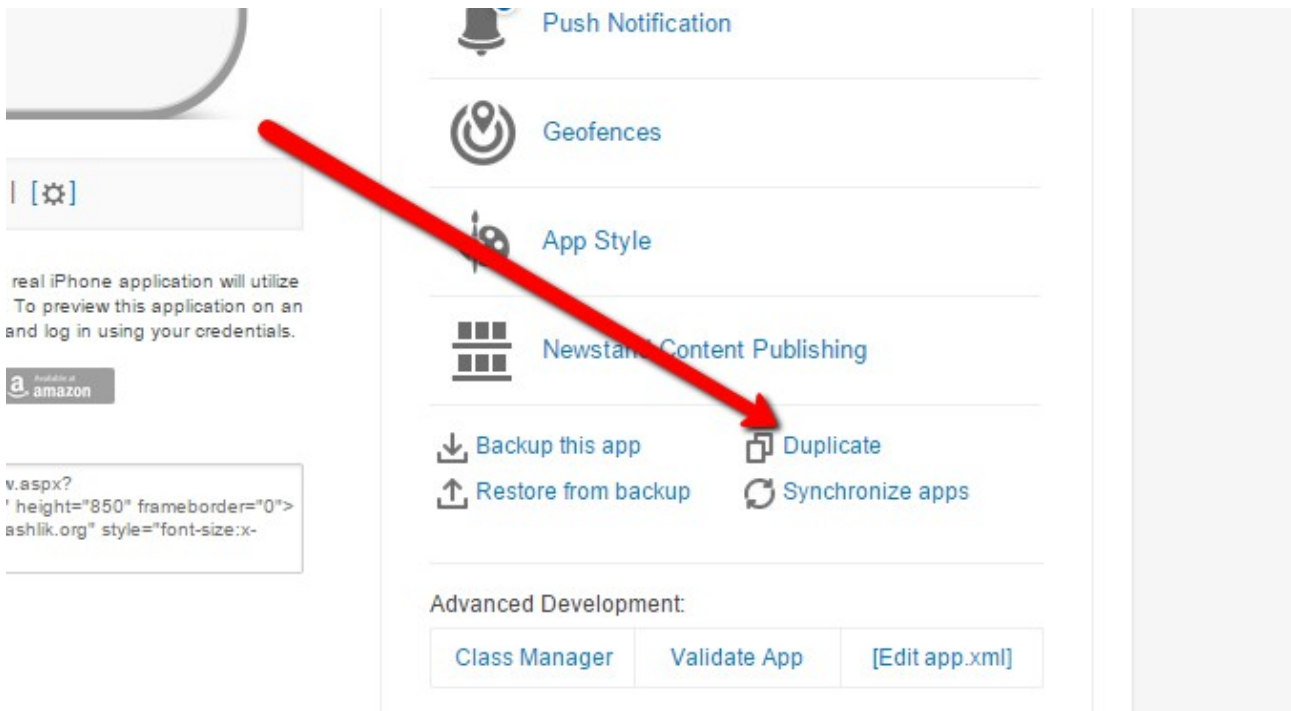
| [⚙]

real iPhone application will utilize To preview this application on an and log in using your credentials.

Available at amazon

w.aspx?
' height="850" frameborder="0">
ashlik.org" style="font-size:x-

Push Notification

Geofences

App Style

Newstand Content Publishing

Backup this app

Duplicate

Restore from backup

Synchronize apps

Advanced Development:

| Class Manager | Validate App | [Edit app.xml] |
|---|---|---|